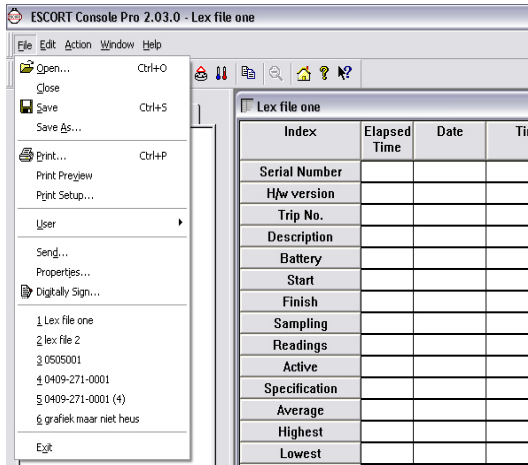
ESCORT Console Pro 2.03.0 - Lex file one

File Edit Action Window Help

Open... Ctrl+O
Close
Save Ctrl+S
Save As...
Print... Ctrl+P
Print Preview
Print Setup...
User
Send...
Properties...
Digitally Sign...
1 Lex file one
2 lex file 2
3 0505001
4 0409-271-0001
5 0409-271-0001 (4)
6 grafiek maar niet heus
Exit

Lex file one

| Index | Elapsed Time | Date | Ti |
|---|---|---|---|
| Serial Number | | | |
| H/w version | | | |
| Trip No. | | | |
| Description | | | |
| Battery | | | |
| Start | | | |
| Finish | | | |
| Sampling | | | |
| Readings | | | |
| Active | | | |
| Specification | | | |
| Average | | | |
| Highest | | | |
| Lowest | | | |